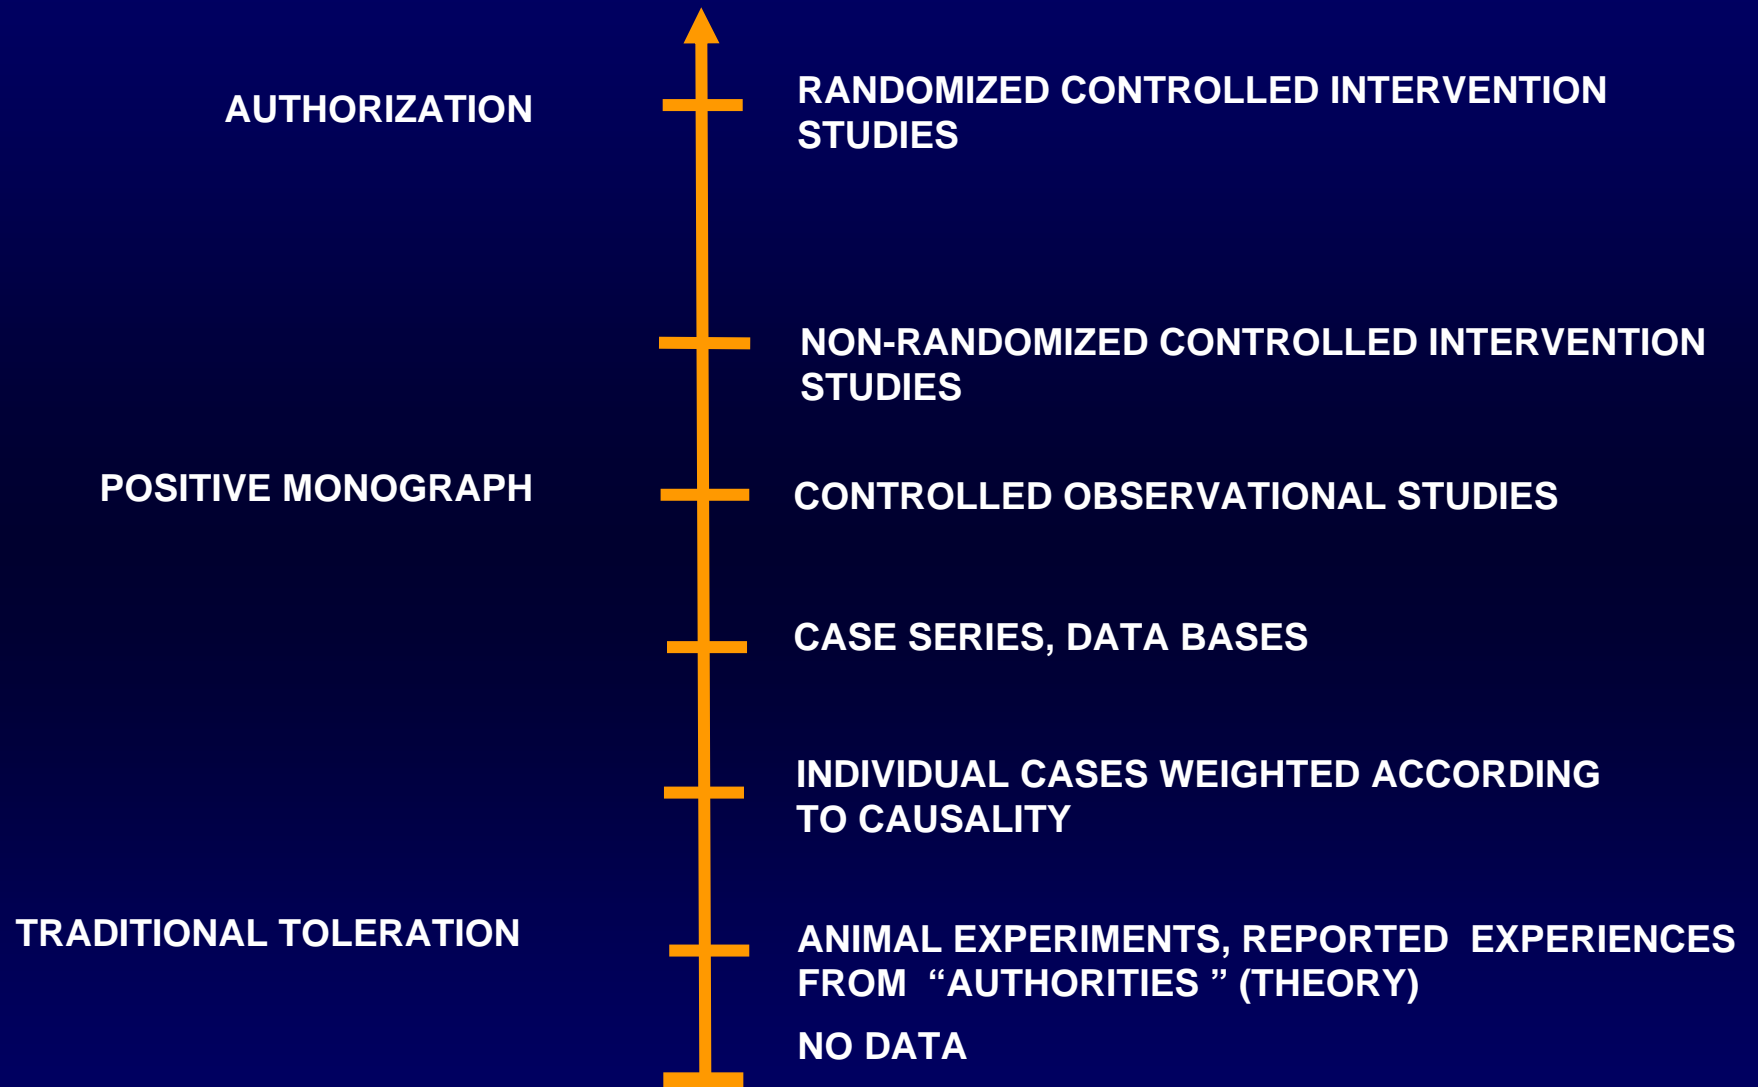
AUTHORIZATION

RANDOMIZED CONTROLLED INTERVENTION STUDIES

NON-RANDOMIZED CONTROLLED INTERVENTION STUDIES

POSITIVE MONOGRAPH

CONTROLLED OBSERVATIONAL STUDIES

CASE SERIES, DATA BASES

INDIVIDUAL CASES WEIGHTED ACCORDING TO CAUSALITY

TRADITIONAL TOLERATION

ANIMAL EXPERIMENTS, REPORTED EXPERIENCES FROM “AUTHORITIES ” (THEORY)

NO DATA